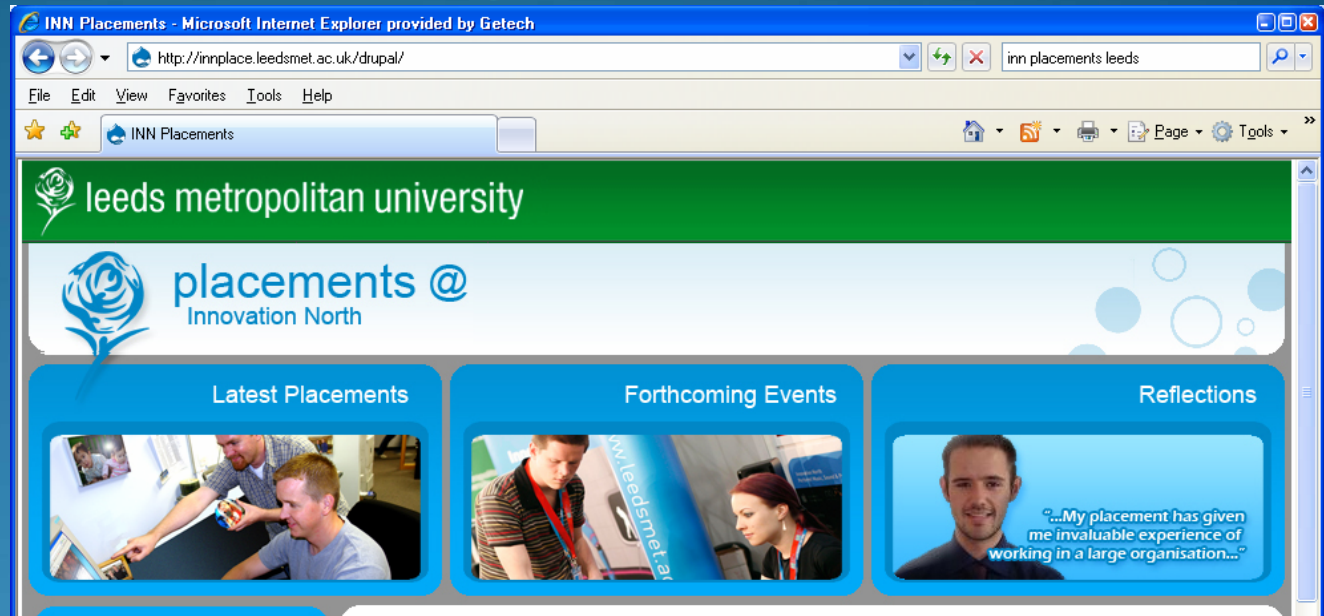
INN Placements - Microsoft Internet Explorer provided by Getech

http://innplace.leedsmet.ac.uk/drupal/

inn placements leeds

File Edit View Favorites Tools Help

INN Placements

Page Tools

leeds metropolitan university

placements @
Innovation North

Latest Placements

Forthcoming Events

www.leedsmet.ac

Reflections

"...My placement has given me invaluable experience of working in a large organisation..."